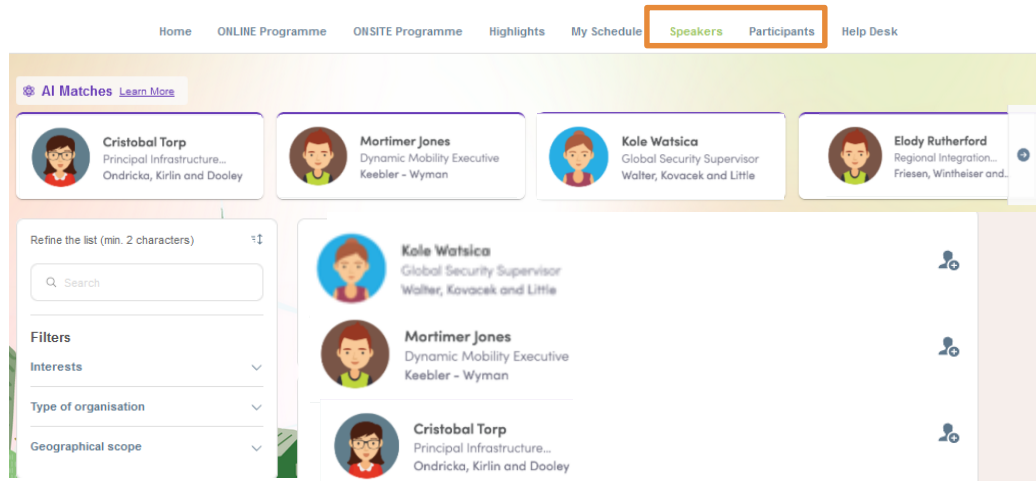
Home ONLINE Programme ONSITE Programme Highlights My Schedule Speakers Participants Help Desk

AI Matches Learn More

Cristobal Torp
Principal Infrastructure...
Ondricka, Kirlin and Dooley

Mortimer Jones
Dynamic Mobility Executive
Keebler - Wyman

Kole Watsica
Global Security Supervisor
Walter, Kovacek and Little

Elody Rutherford
Regional Integration...
Friesen, Wintheiser and...

Refine the list (min. 2 characters)

Search

Filters

Interests

Type of organisation

Geographical scope

Kole Watsica
Global Security Supervisor
Walter, Kovacek and Little

Mortimer Jones
Dynamic Mobility Executive
Keebler - Wyman

Cristobal Torp
Principal Infrastructure...
Ondricka, Kirlin and Dooley